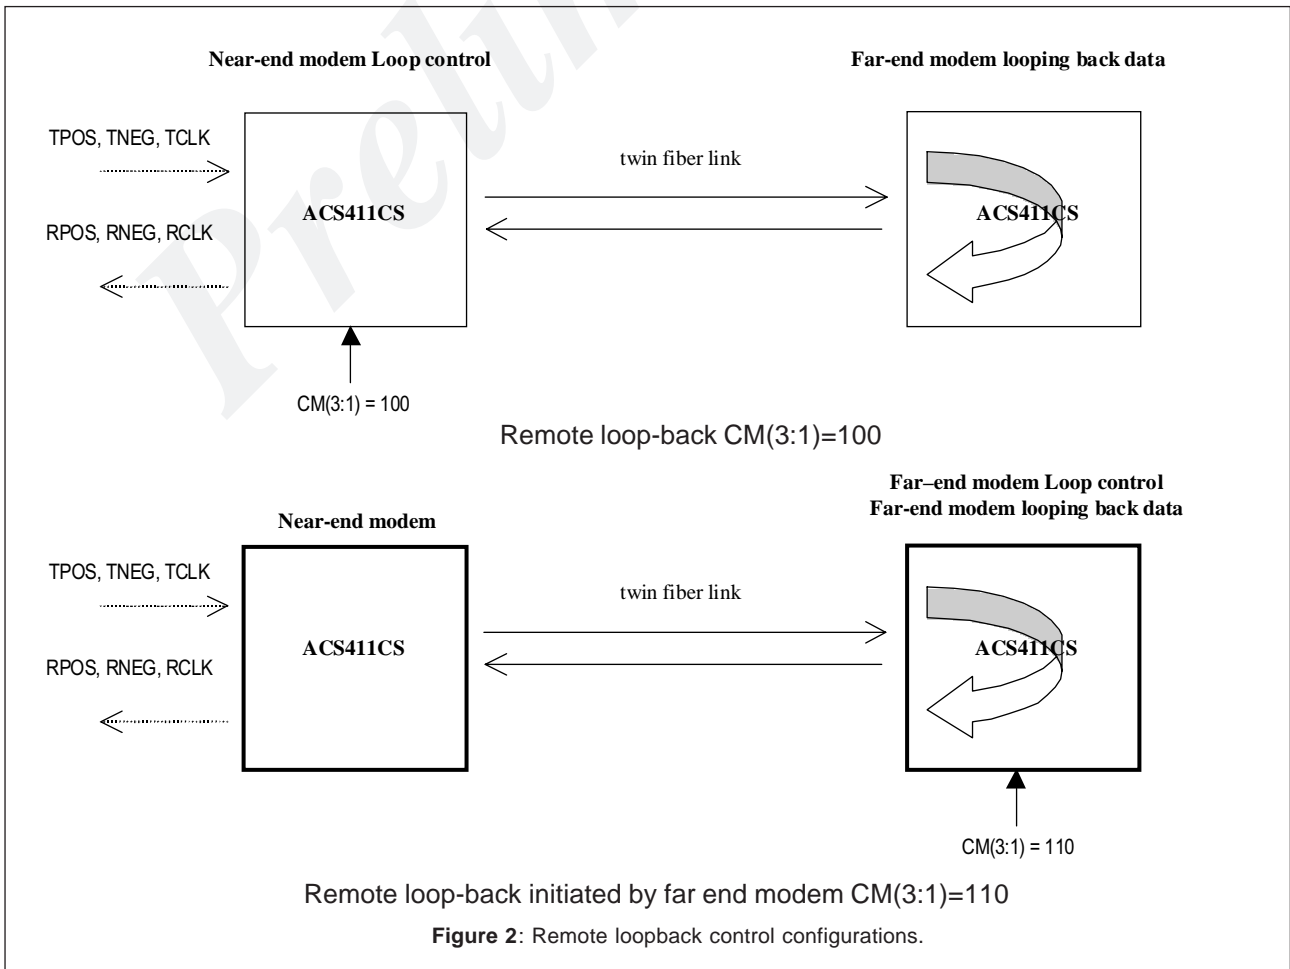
Near-end modem Loop control

Far-end modem looping back data

TPOS, TNEG, TCLK

twin fiber link

ACS411CS

ACS411CS

RPOS, RNEG, RCLK

CM(3:1) = 100

Remote loop-back CM(3:1)=100

Far–end modem Loop control
Far-end modem looping back data

Near-end modem

TPOS, TNEG, TCLK

twin fiber link

ACS411CS

ACS411CS

RPOS, RNEG, RCLK

CM(3:1) = 110

Remote loop-back initiated by far end modem CM(3:1)=110

**Figure 2**: Remote loopback control configurations.

Preliminary